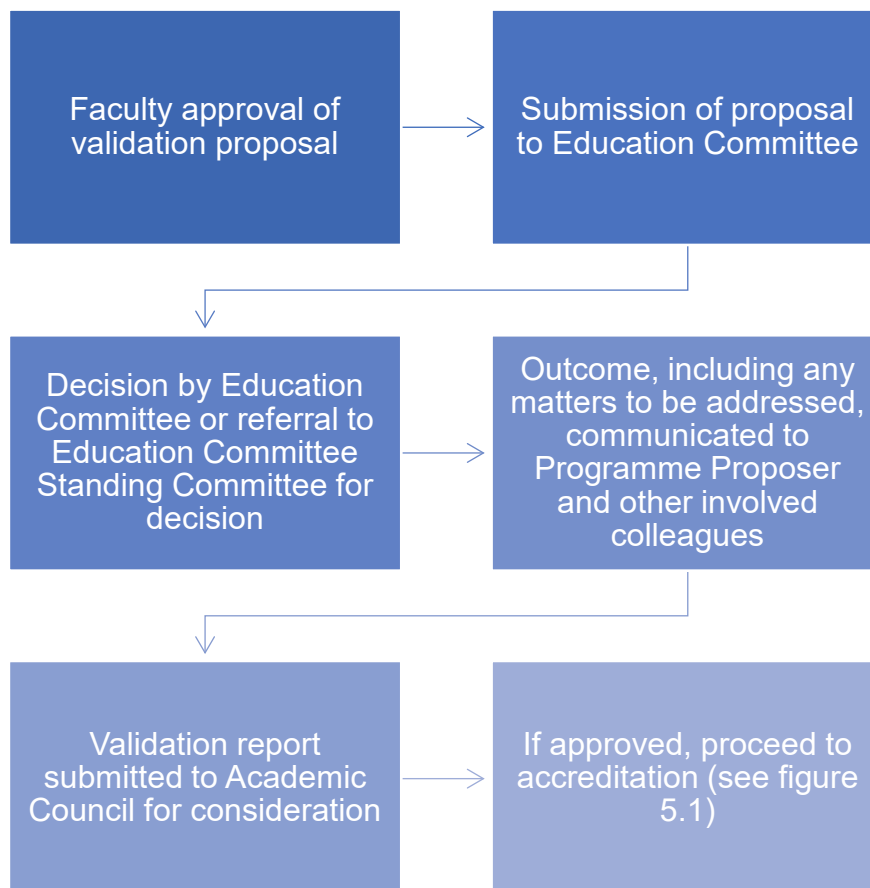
Faculty approval of validation proposal

Submission of proposal to Education Committee

Decision by Education Committee or referral to Education Committee Standing Committee for decision

Outcome, including any matters to be addressed, communicated to Programme Proposer and other involved colleagues

Validation report submitted to Academic Council for consideration

If approved, proceed to accreditation (see figure 5.1)